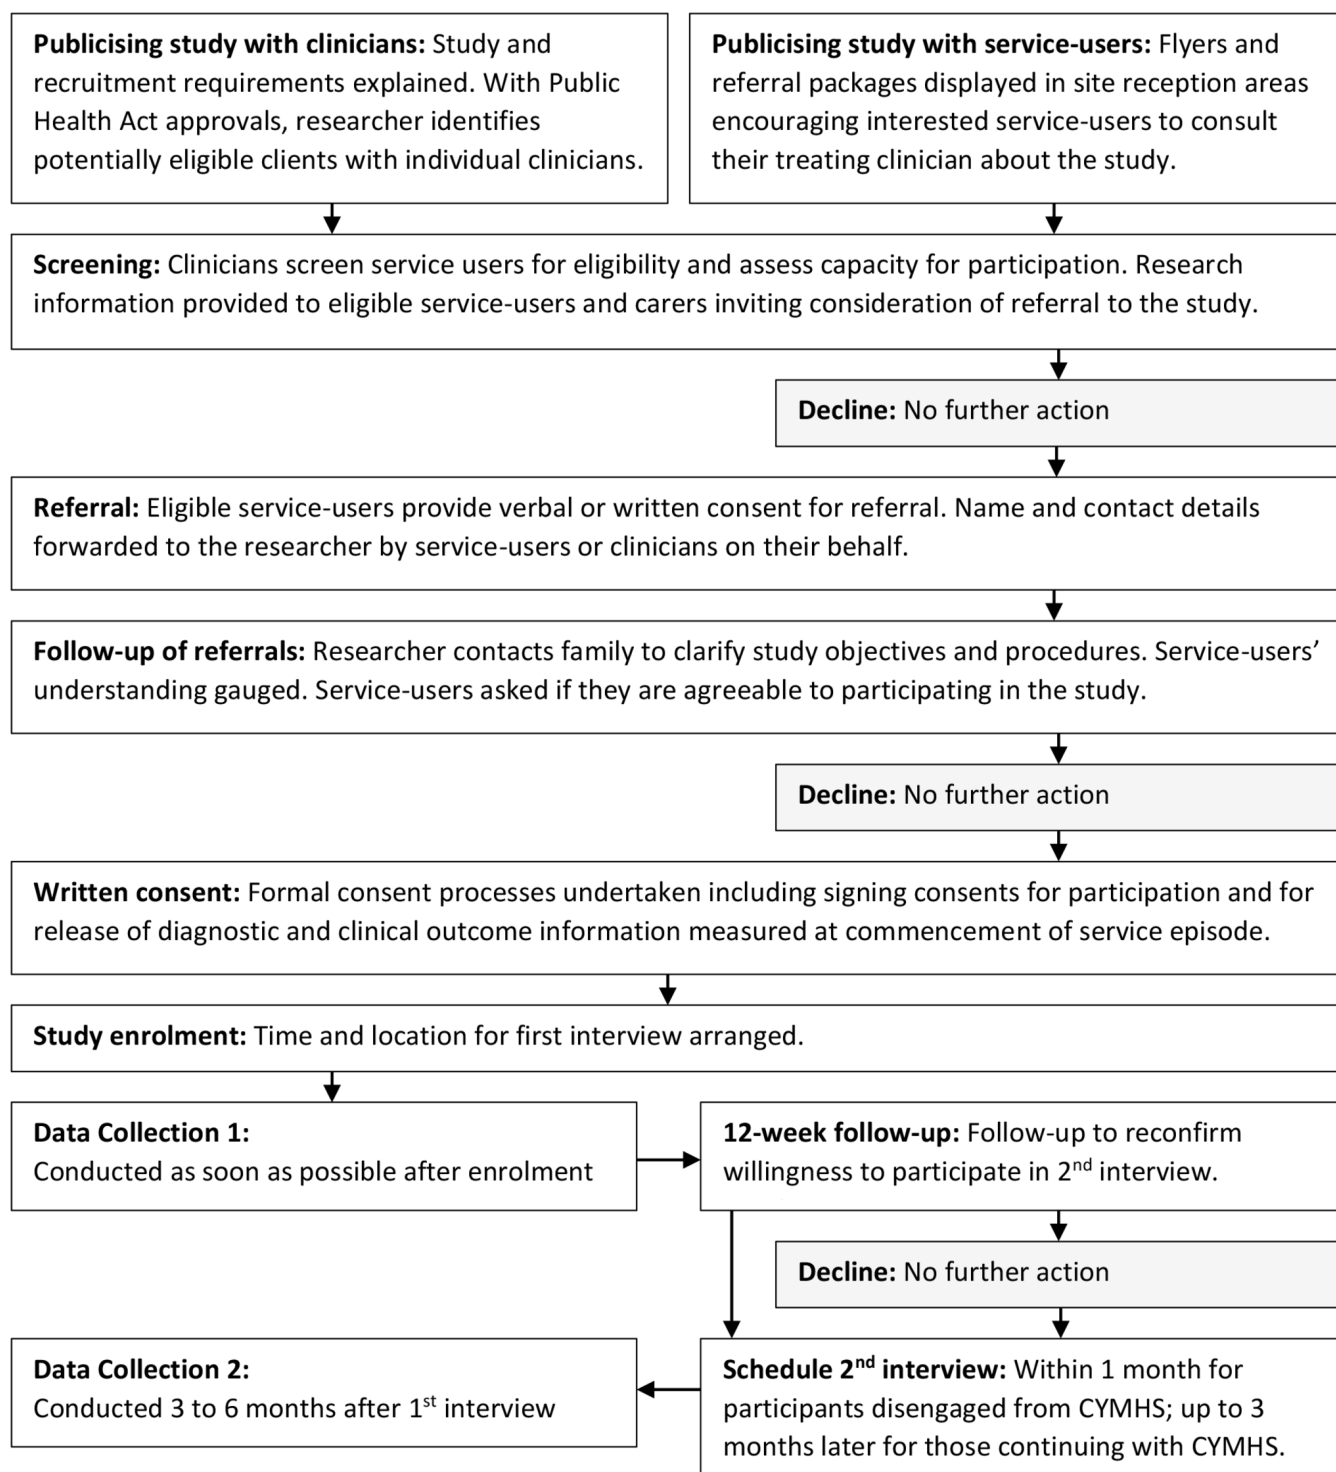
**Publicising study with clinicians:** Study and recruitment requirements explained. With Public Health Act approvals, researcher identifies potentially eligible clients with individual clinicians.

**Publicising study with service-users:** Flyers and referral packages displayed in site reception areas encouraging interested service-users to consult their treating clinician about the study.

**Screening:** Clinicians screen service users for eligibility and assess capacity for participation. Research information provided to eligible service-users and carers inviting consideration of referral to the study.

**Decline:** No further action

**Referral:** Eligible service-users provide verbal or written consent for referral. Name and contact details forwarded to the researcher by service-users or clinicians on their behalf.

**Follow-up of referrals:** Researcher contacts family to clarify study objectives and procedures. Service-users' understanding gauged. Service-users asked if they are agreeable to participating in the study.

**Decline:** No further action

**Written consent:** Formal consent processes undertaken including signing consents for participation and for release of diagnostic and clinical outcome information measured at commencement of service episode.

**Study enrolment:** Time and location for first interview arranged.

**Data Collection 1:**
Conducted as soon as possible after enrolment

**12-week follow-up:** Follow-up to reconfirm willingness to participate in 2$^{nd}$ interview.

**Decline:** No further action

**Data Collection 2:**
Conducted 3 to 6 months after 1$^{st}$ interview

**Schedule 2$^{nd}$ interview:** Within 1 month for participants disengaged from CYMHS; up to 3 months later for those continuing with CYMHS.